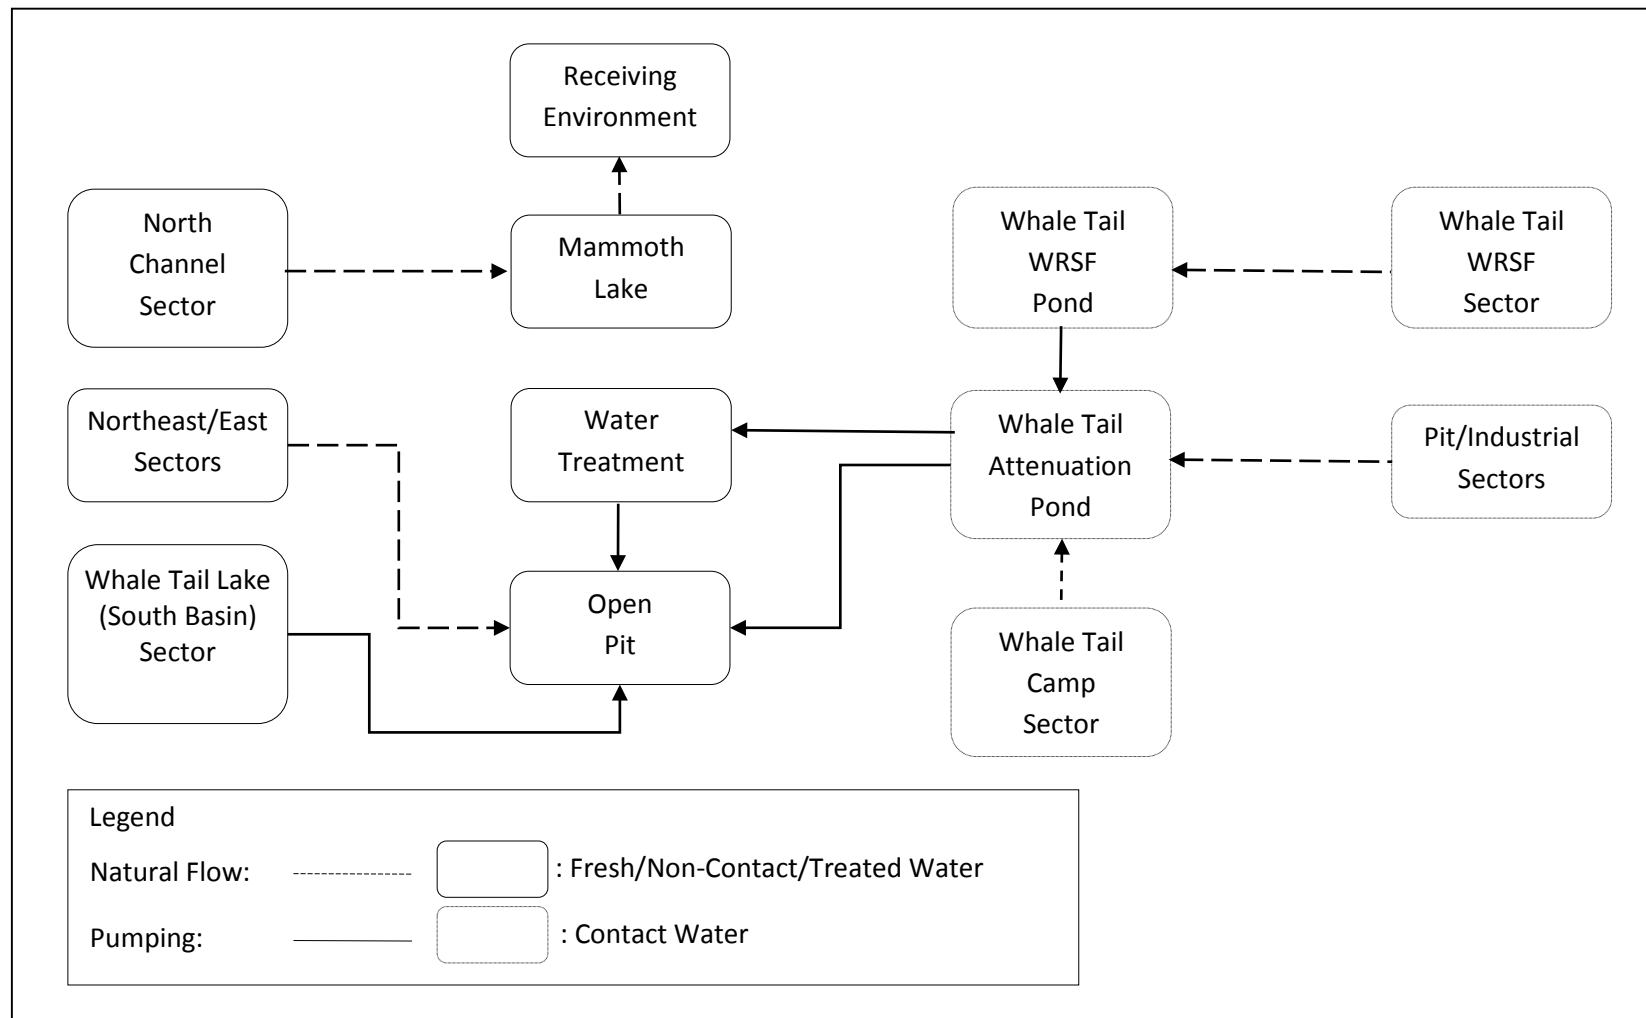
Receiving Environment

North Channel Sector

Mammoth Lake

Whale Tail WRSF Pond

Whale Tail WRSF Sector

Northeast/East Sectors

Water Treatment

Whale Tail Attenuation Pond

Pit/Industrial Sectors

Whale Tail Lake (South Basin) Sector

Open Pit

Whale Tail Camp Sector

Legend

Natural Flow: : Fresh/Non-Contact/Treated Water

Pumping: : Contact Water